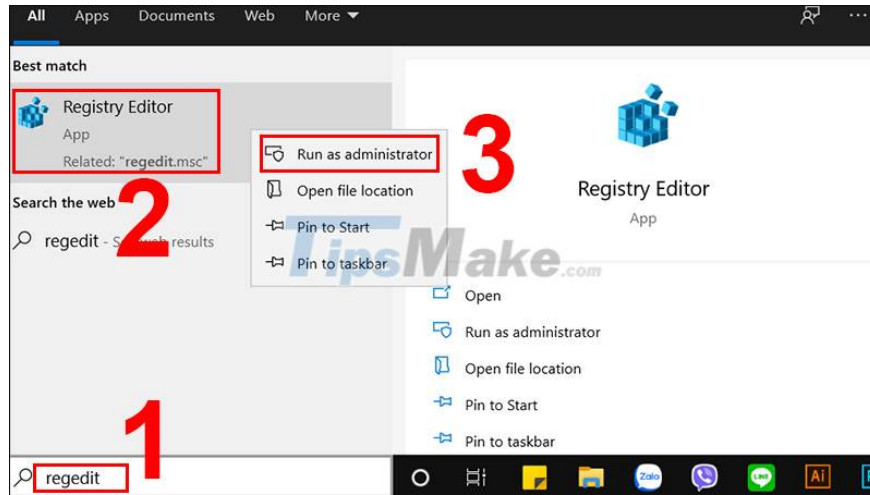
All Apps Documents Web More ▾

Best match

Registry Editor
App
Related: "regedit.msc"

Run as administrator

Open file location

Pin to Start

Pin to taskbar

3

2

Search the web

regedit - S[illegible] results

TipsMake.com

Registry Editor
App

Open

Run as administrator

Open file location

Pin to Start

Pin to taskbar

1

regedit

Zalo

Ai